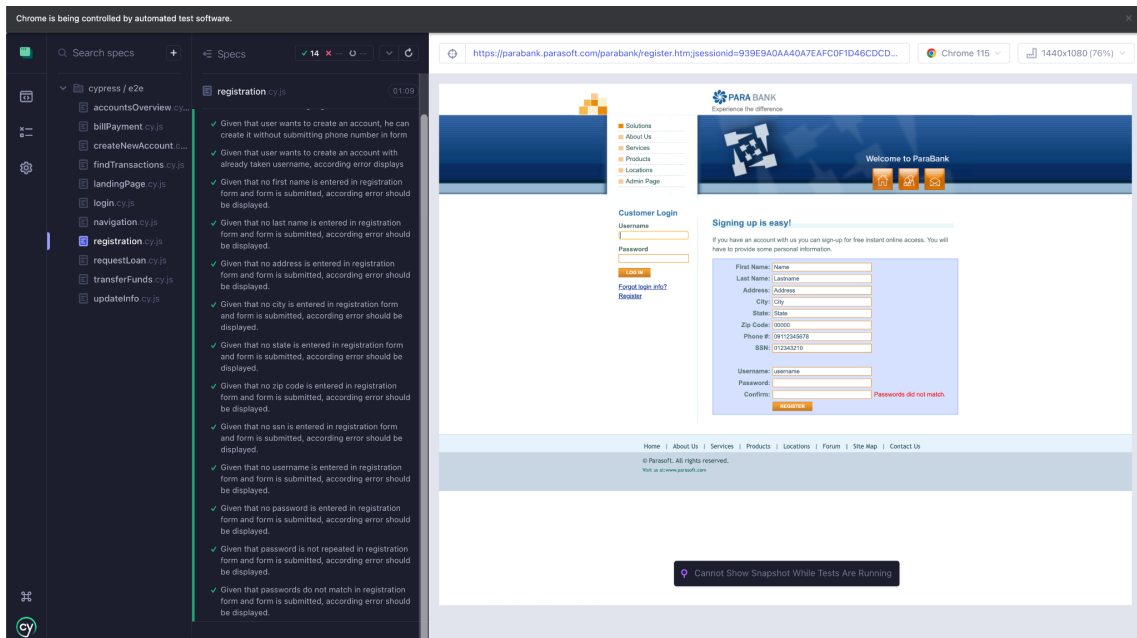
Chrome is being controlled by automated test software.

Search specs

Specs

14 -- --

cypress / e2e

accountsOverview.cy...

billPayment.cy.js

createNewAccount.c...

findTransactions.cy.js

landingPage.cy.js

login.cy.js

navigation.cy.js

registration.cy.js

requestLoan.cy.js

transferFunds.cy.js

updateInfo.cy.js

registration.cy.js 01:09

✓ Given that user wants to create an account, he can create it without submitting phone number in form

✓ Given that user wants to create an account with already taken username, according error displays

✓ Given that no first name is entered in registration form and form is submitted, according error should be displayed.

✓ Given that no last name is entered in registration form and form is submitted, according error should be displayed.

✓ Given that no address is entered in registration form and form is submitted, according error should be displayed.

✓ Given that no city is entered in registration form and form is submitted, according error should be displayed.

✓ Given that no state is entered in registration form and form is submitted, according error should be displayed.

✓ Given that no zip code is entered in registration form and form is submitted, according error should be displayed.

✓ Given that no ssn is entered in registration form and form is submitted, according error should be displayed.

✓ Given that no username is entered in registration form and form is submitted, according error should be displayed.

✓ Given that no password is entered in registration form and form is submitted, according error should be displayed.

✓ Given that password is not repeated in registration form and form is submitted, according error should be displayed.

✓ Given that passwords do not match in registration form and form is submitted, according error should be displayed.

https://parabank.parasoft.com/parabank/register.htm;jsessionid=939E9A0AA40A7EAFC0F1D46CDCD...

Chrome 115

1440x1080 (76%)

PARA BANK
Experience the difference

Solutions
About Us
Services
Products
Locations
Admin Page

Welcome to ParaBank

Customer Login
Username
Password
LOG IN
Forgot login info?
Register

Signing up is easy!

If you have an account with us you can sign-up for free instant online access. You will have to provide some personal information.

First Name: Name
Last Name: Lastname
Address: Address
City: City
State: State
Zip Code: 00000
Phone #: 09112345678
SSN: 012343210

Username: username
Password:
Confirm: Passwords did not match.

REGISTER

Home | About Us | Services | Products | Locations | Forum | Site Map | Contact Us

© Parasoft. All rights reserved.
Visit us at: www.parasoft.com

Cannot Show Snapshot While Tests Are Running